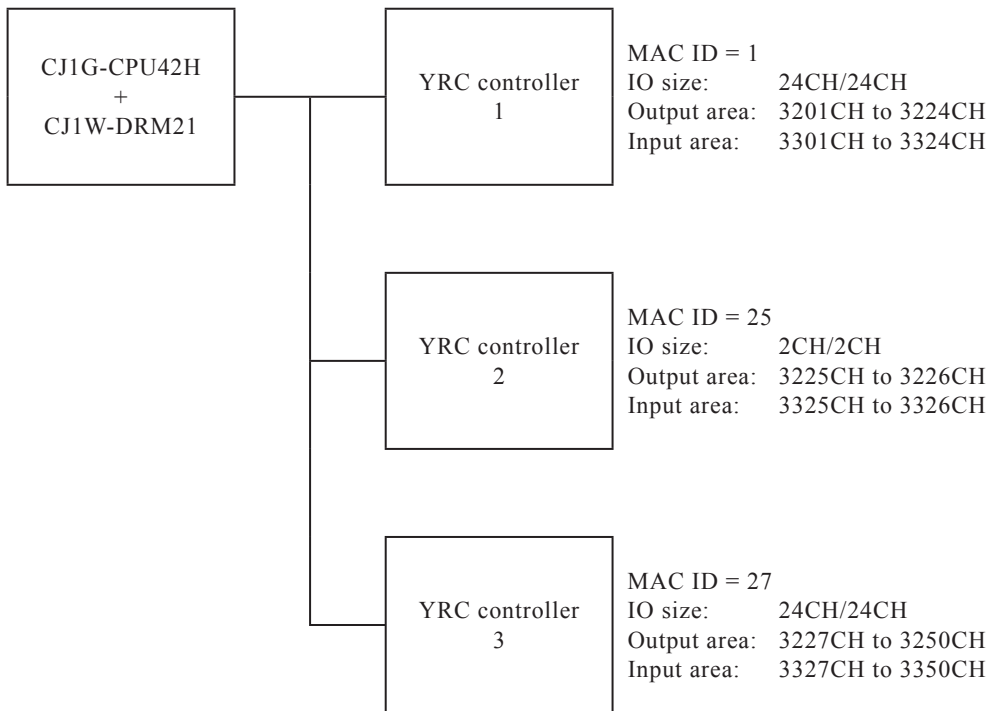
CJ1G-CPU42H
+
CJ1W-DRM21

YRC controller
1

MAC ID = 1
IO size: 24CH/24CH
Output area: 3201CH to 3224CH
Input area: 3301CH to 3324CH

YRC controller
2

MAC ID = 25
IO size: 2CH/2CH
Output area: 3225CH to 3226CH
Input area: 3325CH to 3326CH

YRC controller
3

MAC ID = 27
IO size: 24CH/24CH
Output area: 3227CH to 3250CH
Input area: 3327CH to 3350CH